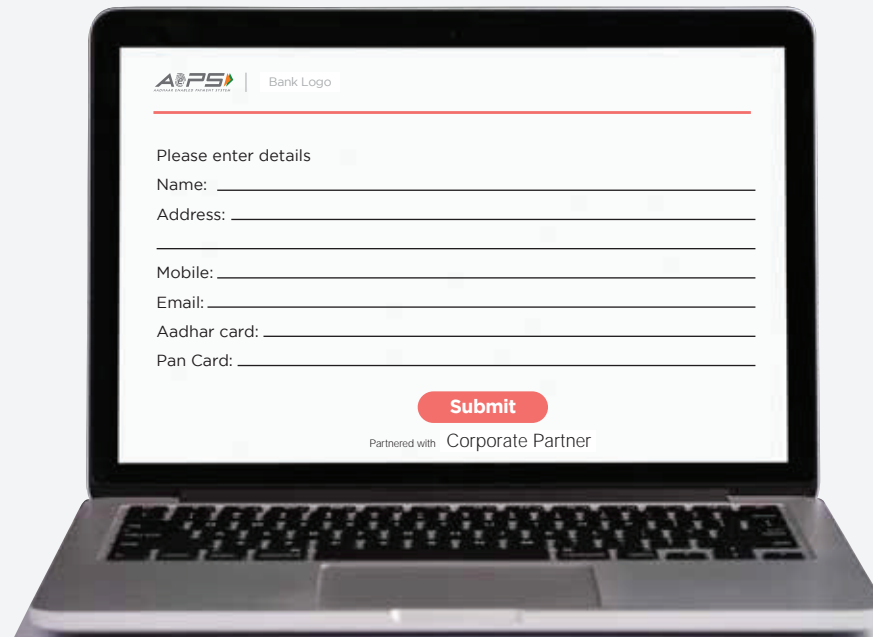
AePS
AADHAAR ENABLED PAYMENT SYSTEM

Bank Logo

Please enter details

Name: ____________________

Address: ____________________

____________________

Mobile: ____________________

Email: ____________________

Aadhar card: ____________________

Pan Card: ____________________

Submit

Partnered with Corporate Partner